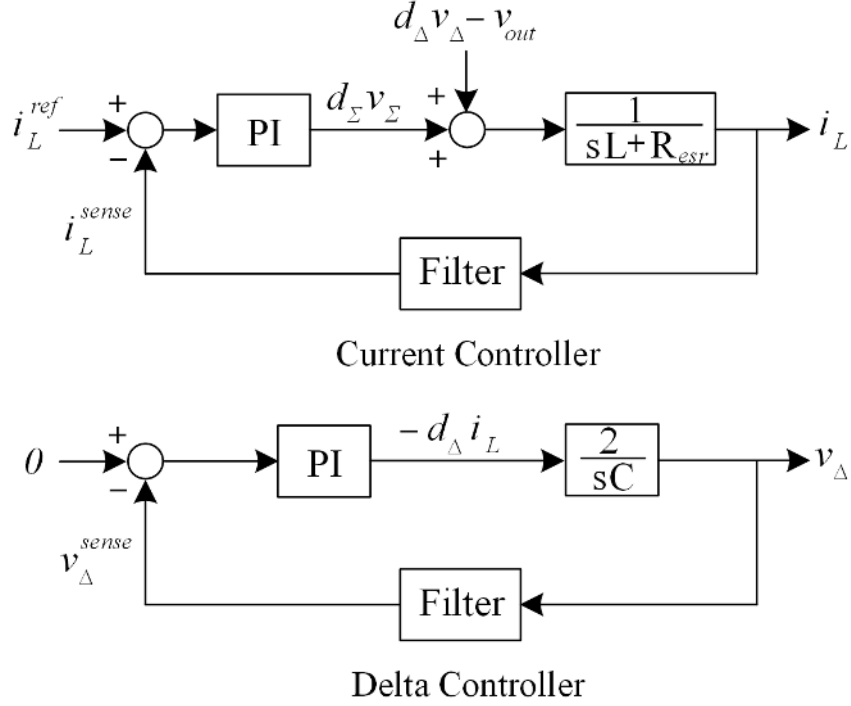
$d_\Delta v_\Delta - v_{out}$

$i_L^{ref}$ + − PI $d_\Sigma v_\Sigma$ + + $\frac{1}{sL+R_{esr}}$ $i_L$

$i_L^{sense}$

Filter

Current Controller

$0$ + − PI $-d_\Delta i_L$ $\frac{2}{sC}$ $v_\Delta$

$v_\Delta^{sense}$

Filter

Delta Controller